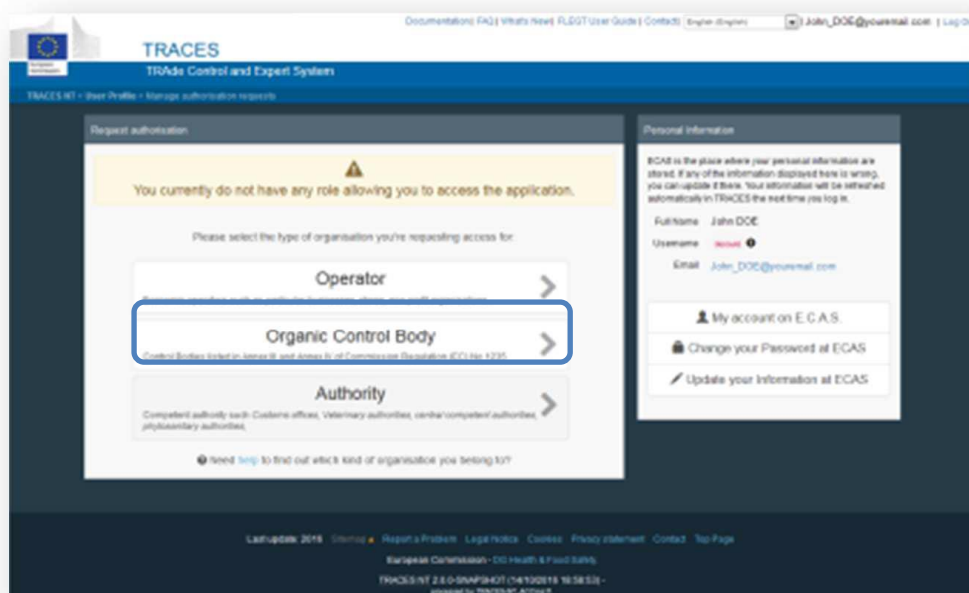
Documentation | FAQ | What's New | FLEGT User Guide | Contact | English (English) | John_DOE@youremail.com | Log Ou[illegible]

European Commission

TRACES

TRAde Control and Expert System

TRACES NT > User Profile > Manage authorisation requests

Request authorisation

You currently do not have any role allowing you to access the application.

Please select the type of organisation you're requesting access for:

Operator

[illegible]

Organic Control Body

Control Bodies listed in Annex III and Annex IV of Commission Regulation (EC) No 1235

Authority

Competent authority such Customs offices, Veterinary authorities, central competent authorities, phytosanitary authorities.

Need help to find out which kind of organisation you belong to?

Personal information

ECAS is the place where your personal information are stored. If any of the information displayed here is wrong, you can update it there. Your information will be refreshed automatically in TRACES the next time you log in.

Full Name John DOE

Username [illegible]

Email John_DOE@youremail.com

My account on E.C.A.S.

Change your Password at ECAS

Update your Information at ECAS

Last update: 2018 Sitemap Report a Problem Legal Notice Cookies Privacy statement Contact Top Page

European Commission - DG Health & Food Safety

TRACES NT 2.8.0-SNAPSHOT (14/10/2018 18:58:53) -

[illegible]